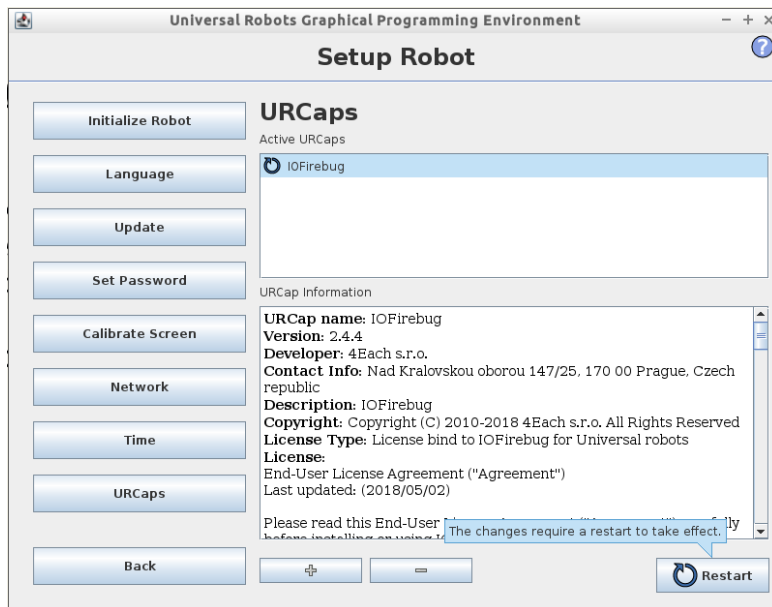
Universal Robots Graphical Programming Environment

Setup Robot

Initialize Robot

Language

Update

Set Password

Calibrate Screen

Network

Time

URCaps

Back

URCaps

Active URCaps

IOFirebug

URCap Information

**URCap name:** IOFirebug
**Version:** 2.4.4
**Developer:** 4Each s.r.o.
**Contact Info:** Nad Kralovskou oborou 147/25, 170 00 Prague, Czech republic
**Description:** IOFirebug
**Copyright:** Copyright (C) 2010-2018 4Each s.r.o. All Rights Reserved
**License Type:** License bind to IOFirebug for Universal robots
**License:**
End-User License Agreement ("Agreement")
Last updated: (2018/05/02)

Please read this End-User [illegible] fully before installing or using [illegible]

The changes require a restart to take effect.

+

−

Restart